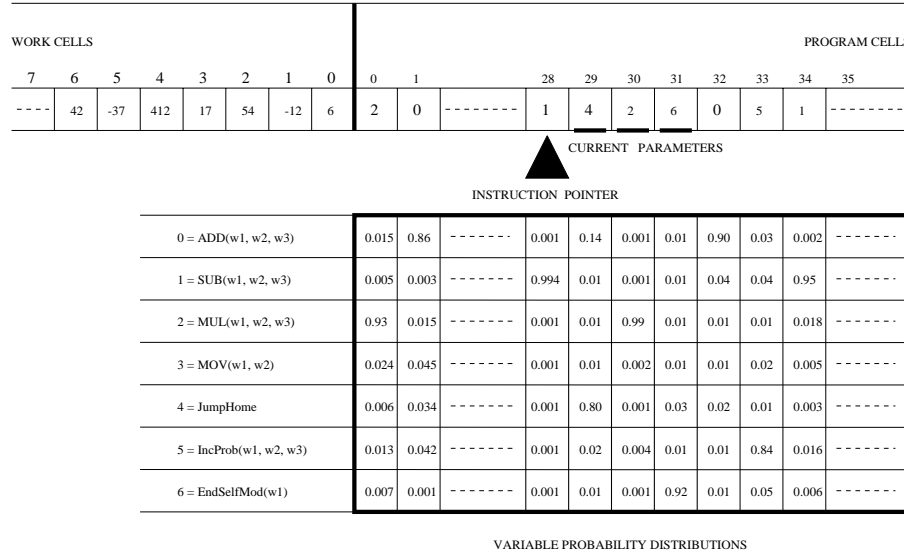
WORK CELLS

PROGRAM CELL

| 7 | 6 | 5 | 4 | 3 | 2 | 1 | 0 | 0 | 1 | | 28 | 29 | 30 | 31 | 32 | 33 | 34 | 35 |
|---|---|---|---|---|---|---|---|---|---|---|---|---|---|---|---|---|---|---|
| ---- | 42 | -37 | 412 | 17 | 54 | -12 | 6 | 2 | 0 | -------- | 1 | 4 | 2 | 6 | 0 | 5 | 1 | -------- |

CURRENT PARAMETERS

INSTRUCTION POINTER

| | | | | | | | | | | | | |
|---|---|---|---|---|---|---|---|---|---|---|---|---|
| 0 = ADD(w1, w2, w3) | 0.015 | 0.86 | ------- | 0.001 | 0.14 | 0.001 | 0.01 | 0.90 | 0.03 | 0.002 | ------- |
| 1 = SUB(w1, w2, w3) | 0.005 | 0.003 | ------- | 0.994 | 0.01 | 0.001 | 0.01 | 0.04 | 0.04 | 0.95 | ------- |
| 2 = MUL(w1, w2, w3) | 0.93 | 0.015 | ------- | 0.001 | 0.01 | 0.99 | 0.01 | 0.01 | 0.01 | 0.018 | ------- |
| 3 = MOV(w1, w2) | 0.024 | 0.045 | ------- | 0.001 | 0.01 | 0.002 | 0.01 | 0.01 | 0.02 | 0.005 | ------- |
| 4 = JumpHome | 0.006 | 0.034 | ------- | 0.001 | 0.80 | 0.001 | 0.03 | 0.02 | 0.01 | 0.003 | ------- |
| 5 = IncProb(w1, w2, w3) | 0.013 | 0.042 | ------- | 0.001 | 0.02 | 0.004 | 0.01 | 0.01 | 0.84 | 0.016 | ------- |
| 6 = EndSelfMod(w1) | 0.007 | 0.001 | ------- | 0.001 | 0.01 | 0.001 | 0.92 | 0.01 | 0.05 | 0.006 | ------- |

VARIABLE PROBABILITY DISTRIBUTIONS